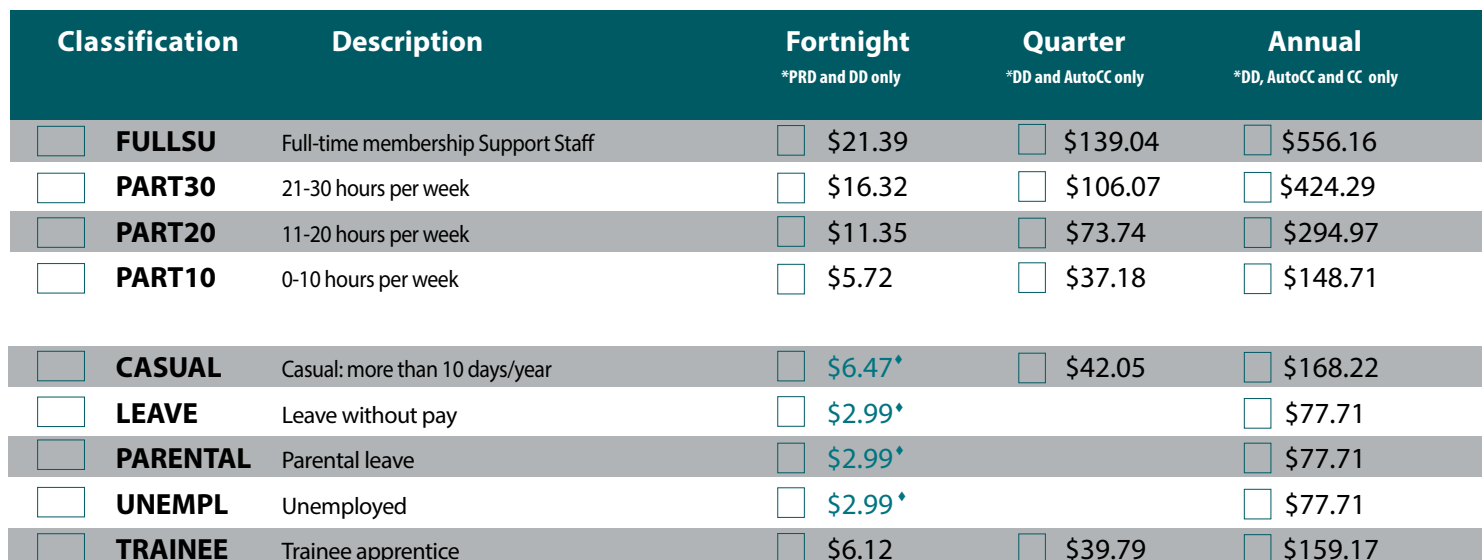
| Classification | Description | Fortnight *PRD and DD only | Quarter *DD and AutoCC only | Annual *DD, AutoCC and CC only |
|---|---|---|---|---|
| FULLSU | Full-time membership Support Staff | $21.39 | $139.04 | $556.16 |
| PART30 | 21-30 hours per week | $16.32 | $106.07 | $424.29 |
| PART20 | 11-20 hours per week | $11.35 | $73.74 | $294.97 |
| PART10 | 0-10 hours per week | $5.72 | $37.18 | $148.71 |
| CASUAL | Casual: more than 10 days/year | $6.47♦ | $42.05 | $168.22 |
| LEAVE | Leave without pay | $2.99♦ | | $77.71 |
| PARENTAL | Parental leave | $2.99♦ | | $77.71 |
| UNEMPL | Unemployed | $2.99♦ | | $77.71 |
| TRAINEE | Trainee apprentice | $6.12 | $39.79 | $159.17 |